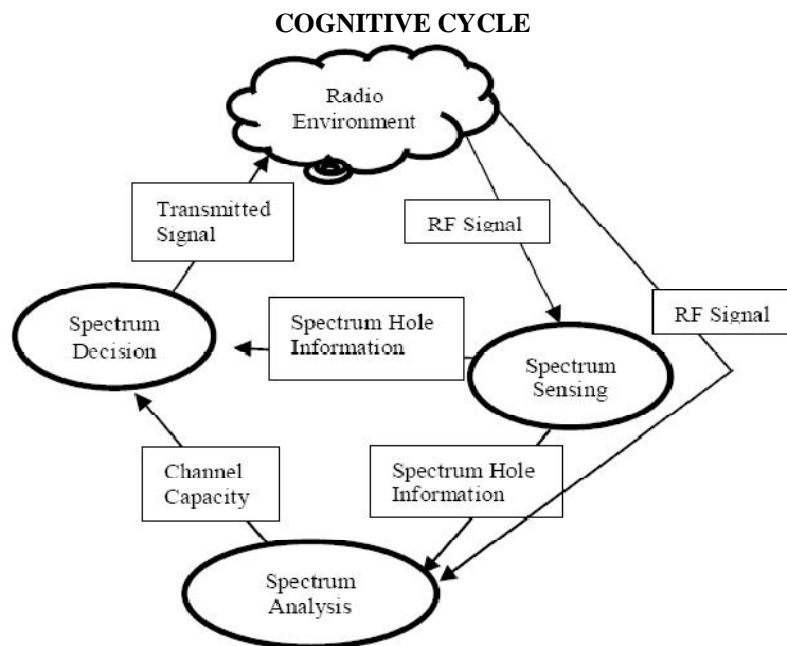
COGNITIVE CYCLE

Radio Environment

Transmitted Signal

RF Signal

RF Signal

Spectrum Decision

Spectrum Hole Information

Spectrum Sensing

Channel Capacity

Spectrum Hole Information

Spectrum Analysis